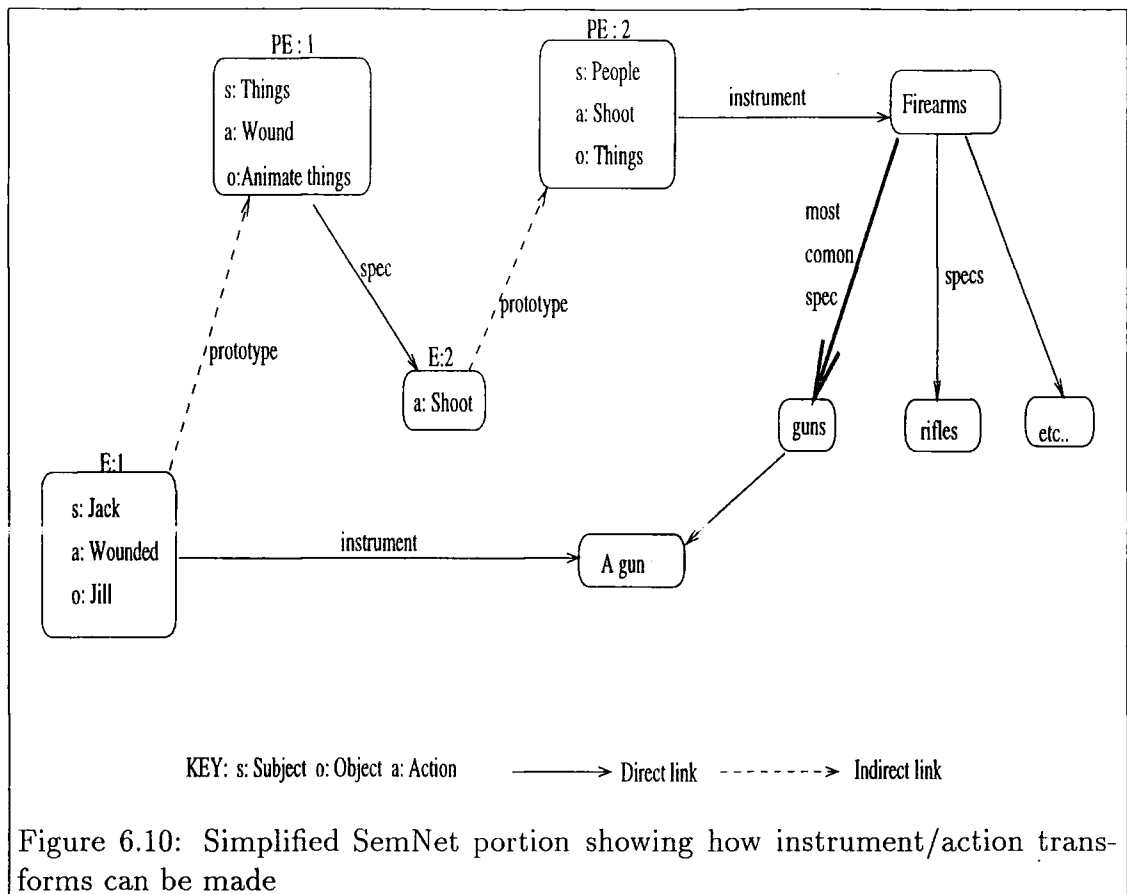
PE : 1
s: Things
a: Wound
o:Animate things

PE : 2
s: People
a: Shoot
o: Things

instrument

Firearms

most
comon
spec

specs

spec

prototype

prototype

E:2
a: Shoot

guns

rifles

etc..

E:1
s: Jack
a: Wounded
o: Jill

instrument

A gun

KEY: s: Subject o: Object a: Action ——> Direct link - - - - - - -> Indirect link

Figure 6.10: Simplified SemNet portion showing how instrument/action transforms can be made